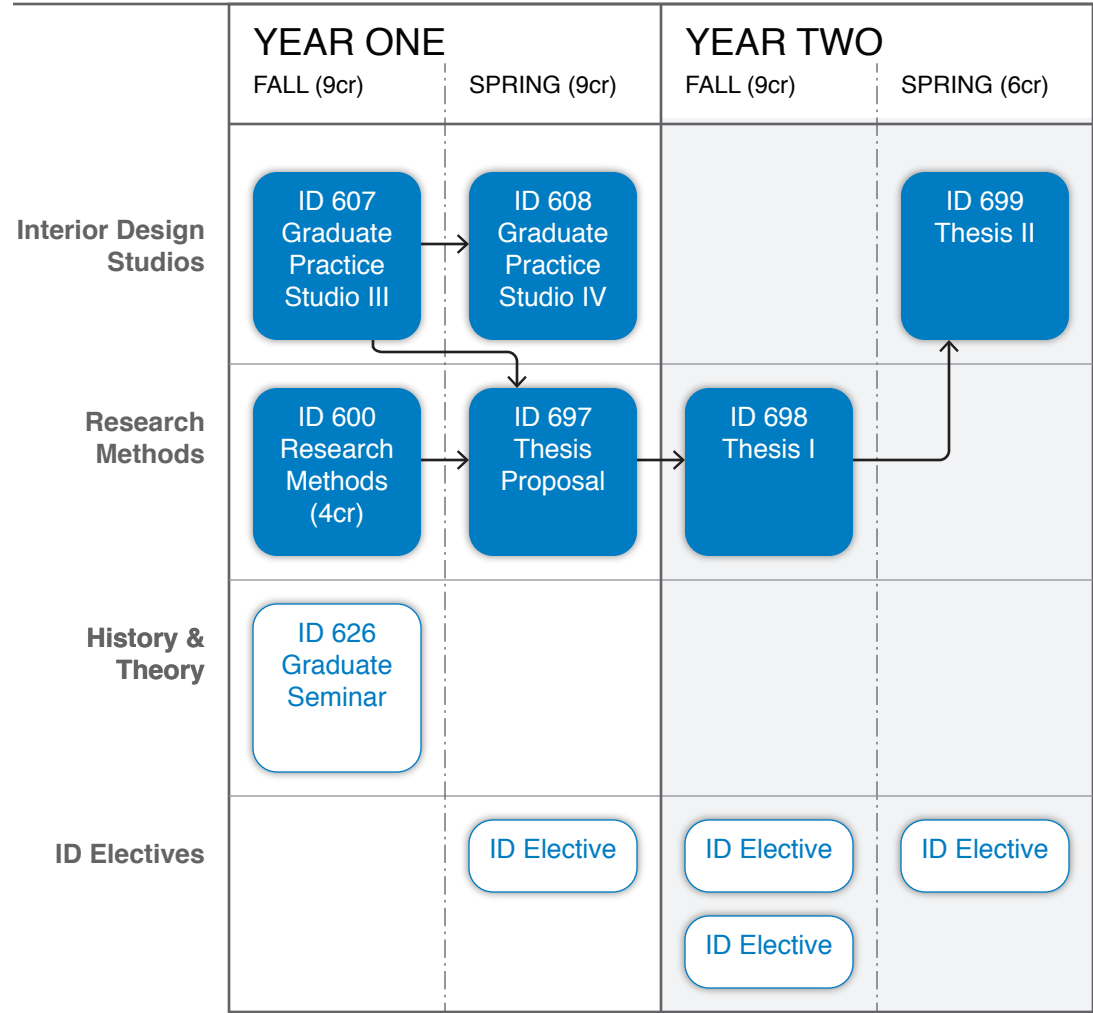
| | YEAR ONE FALL (9cr) | SPRING (9cr) | YEAR TWO FALL (9cr) | SPRING (6cr) |
|---|---|---|---|---|
| Interior Design Studios | ID 607 Graduate Practice Studio III | ID 608 Graduate Practice Studio IV | | ID 699 Thesis II |
| Research Methods | ID 600 Research Methods (4cr) | ID 697 Thesis Proposal | ID 698 Thesis I | |
| History & Theory | ID 626 Graduate Seminar | | | |
| ID Electives | | ID Elective | ID Elective<br>ID Elective | ID Elective |